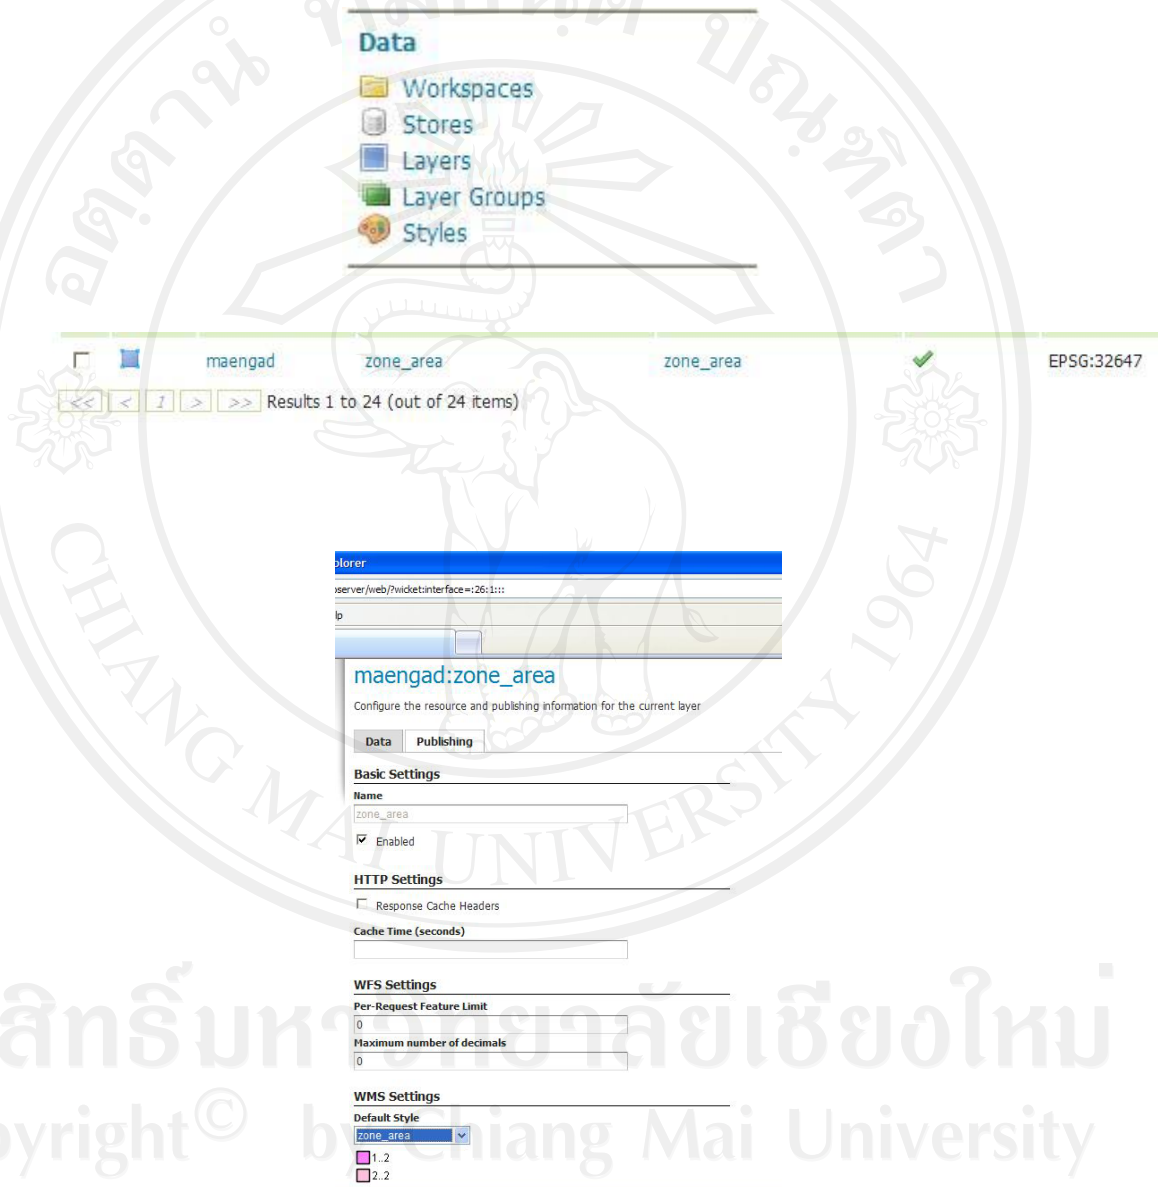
Data
Workspaces
Stores
Layers
Layer Groups
Styles

| | | maengad | zone_area | zone_area | ✓ | EPSG:32647 |
|---|---|---|---|---|---|---|

<< < 1 > >> Results 1 to 24 (out of 24 items)

plorer
pserver/web/?wicket:interface=:26:1:::
lp

maengad:zone_area
Configure the resource and publishing information for the current layer

Data Publishing

Basic Settings
Name
zone_area
Enabled

HTTP Settings
Response Cache Headers
Cache Time (seconds)

WFS Settings
Per-Request Feature Limit
0
Maximum number of decimals
0

WMS Settings
Default Style
zone_area
1..2
2..2

ลิขสิทธิ์มหาวิทยาลัยเชียงใหม่
Copyright© by Chiang Mai University